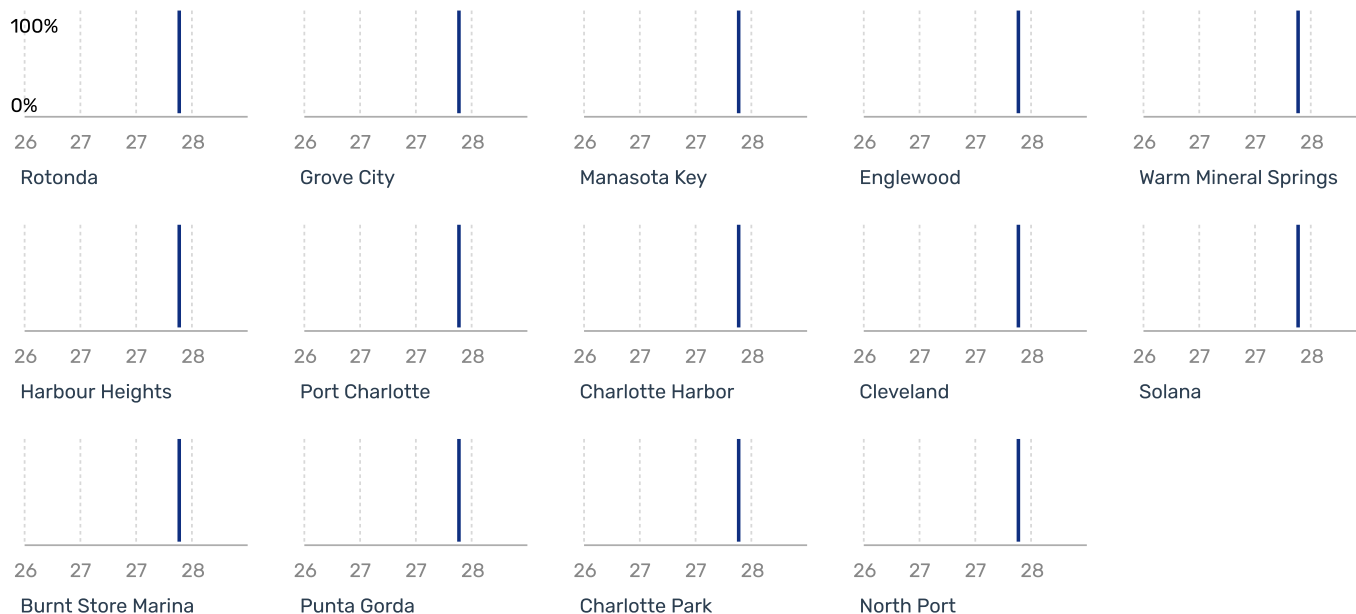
100%
0%
26 27 27 28
Rotonda

26 27 27 28
Grove City

26 27 27 28
Manasota Key

26 27 27 28
Englewood

26 27 27 28
Warm Mineral Springs

26 27 27 28
Harbour Heights

26 27 27 28
Port Charlotte

26 27 27 28
Charlotte Harbor

26 27 27 28
Cleveland

26 27 27 28
Solana

26 27 27 28
Burnt Store Marina

26 27 27 28
Punta Gorda

26 27 27 28
Charlotte Park

26 27 27 28
North Port